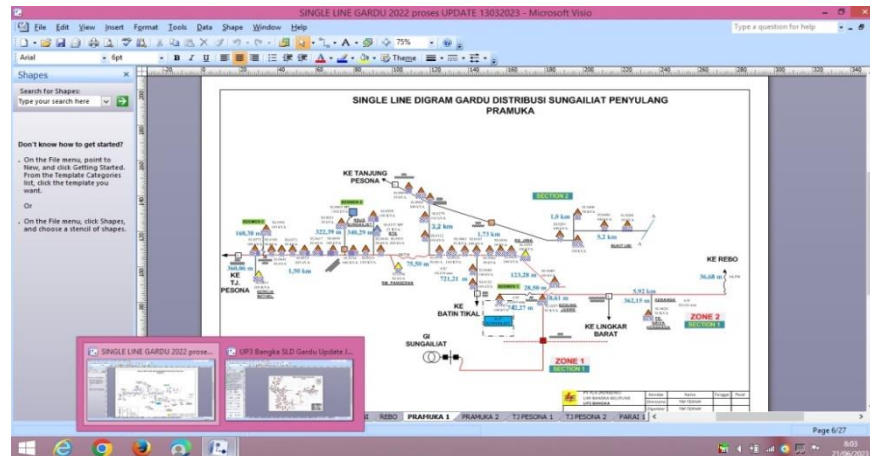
SINGLE LINE GARDU 2022 proses UPDATE 13032023 - Microsoft Visio

File Edit View Insert Format Tools Data Shape Window Help

Type a question for help

Arial

6pt

75%

Theme

Shapes

Search for Shapes:

Type your search here

Don't know how to get started?

On the File menu, point to New, and click Getting Started. From the Template Categories list, click the template you want.

Or

On the File menu, click Shapes, and choose a stencil of shapes.

SINGLE LINE DIGRAM GARDU DISTRIBUSI SUNGAILIAT PENYULANG PRAMUKA

KE TANJUNG PESONA

SECTION 2

KE TJ. PESONA

KE BATIN TIKAL

GI SUNGAILIAT

KE LINGKAR BARAT

KE REBO

ZONE 2

SECTION 1

ZONE 1

SECTION 1

160,38 m

322,39 m

340,29 m

3,2 km

1,73 km

1,6 km

5,2 km

360,06 m

1,50 km

75,50 m

123,28 m

721,21 m

28,50 m

28,61 m

82,27 m

5,92 km

362,15 m

36,68 m

SINGLE LINE GARDU 2022 prose...

UP3 Bangka SLD Gardu Update I...

REBO

PRAMUKA 1

PRAMUKA 2

TJ PESONA 1

TJ PESONA 2

PARAI 1

Page 6/27

8:03

21/06/2023